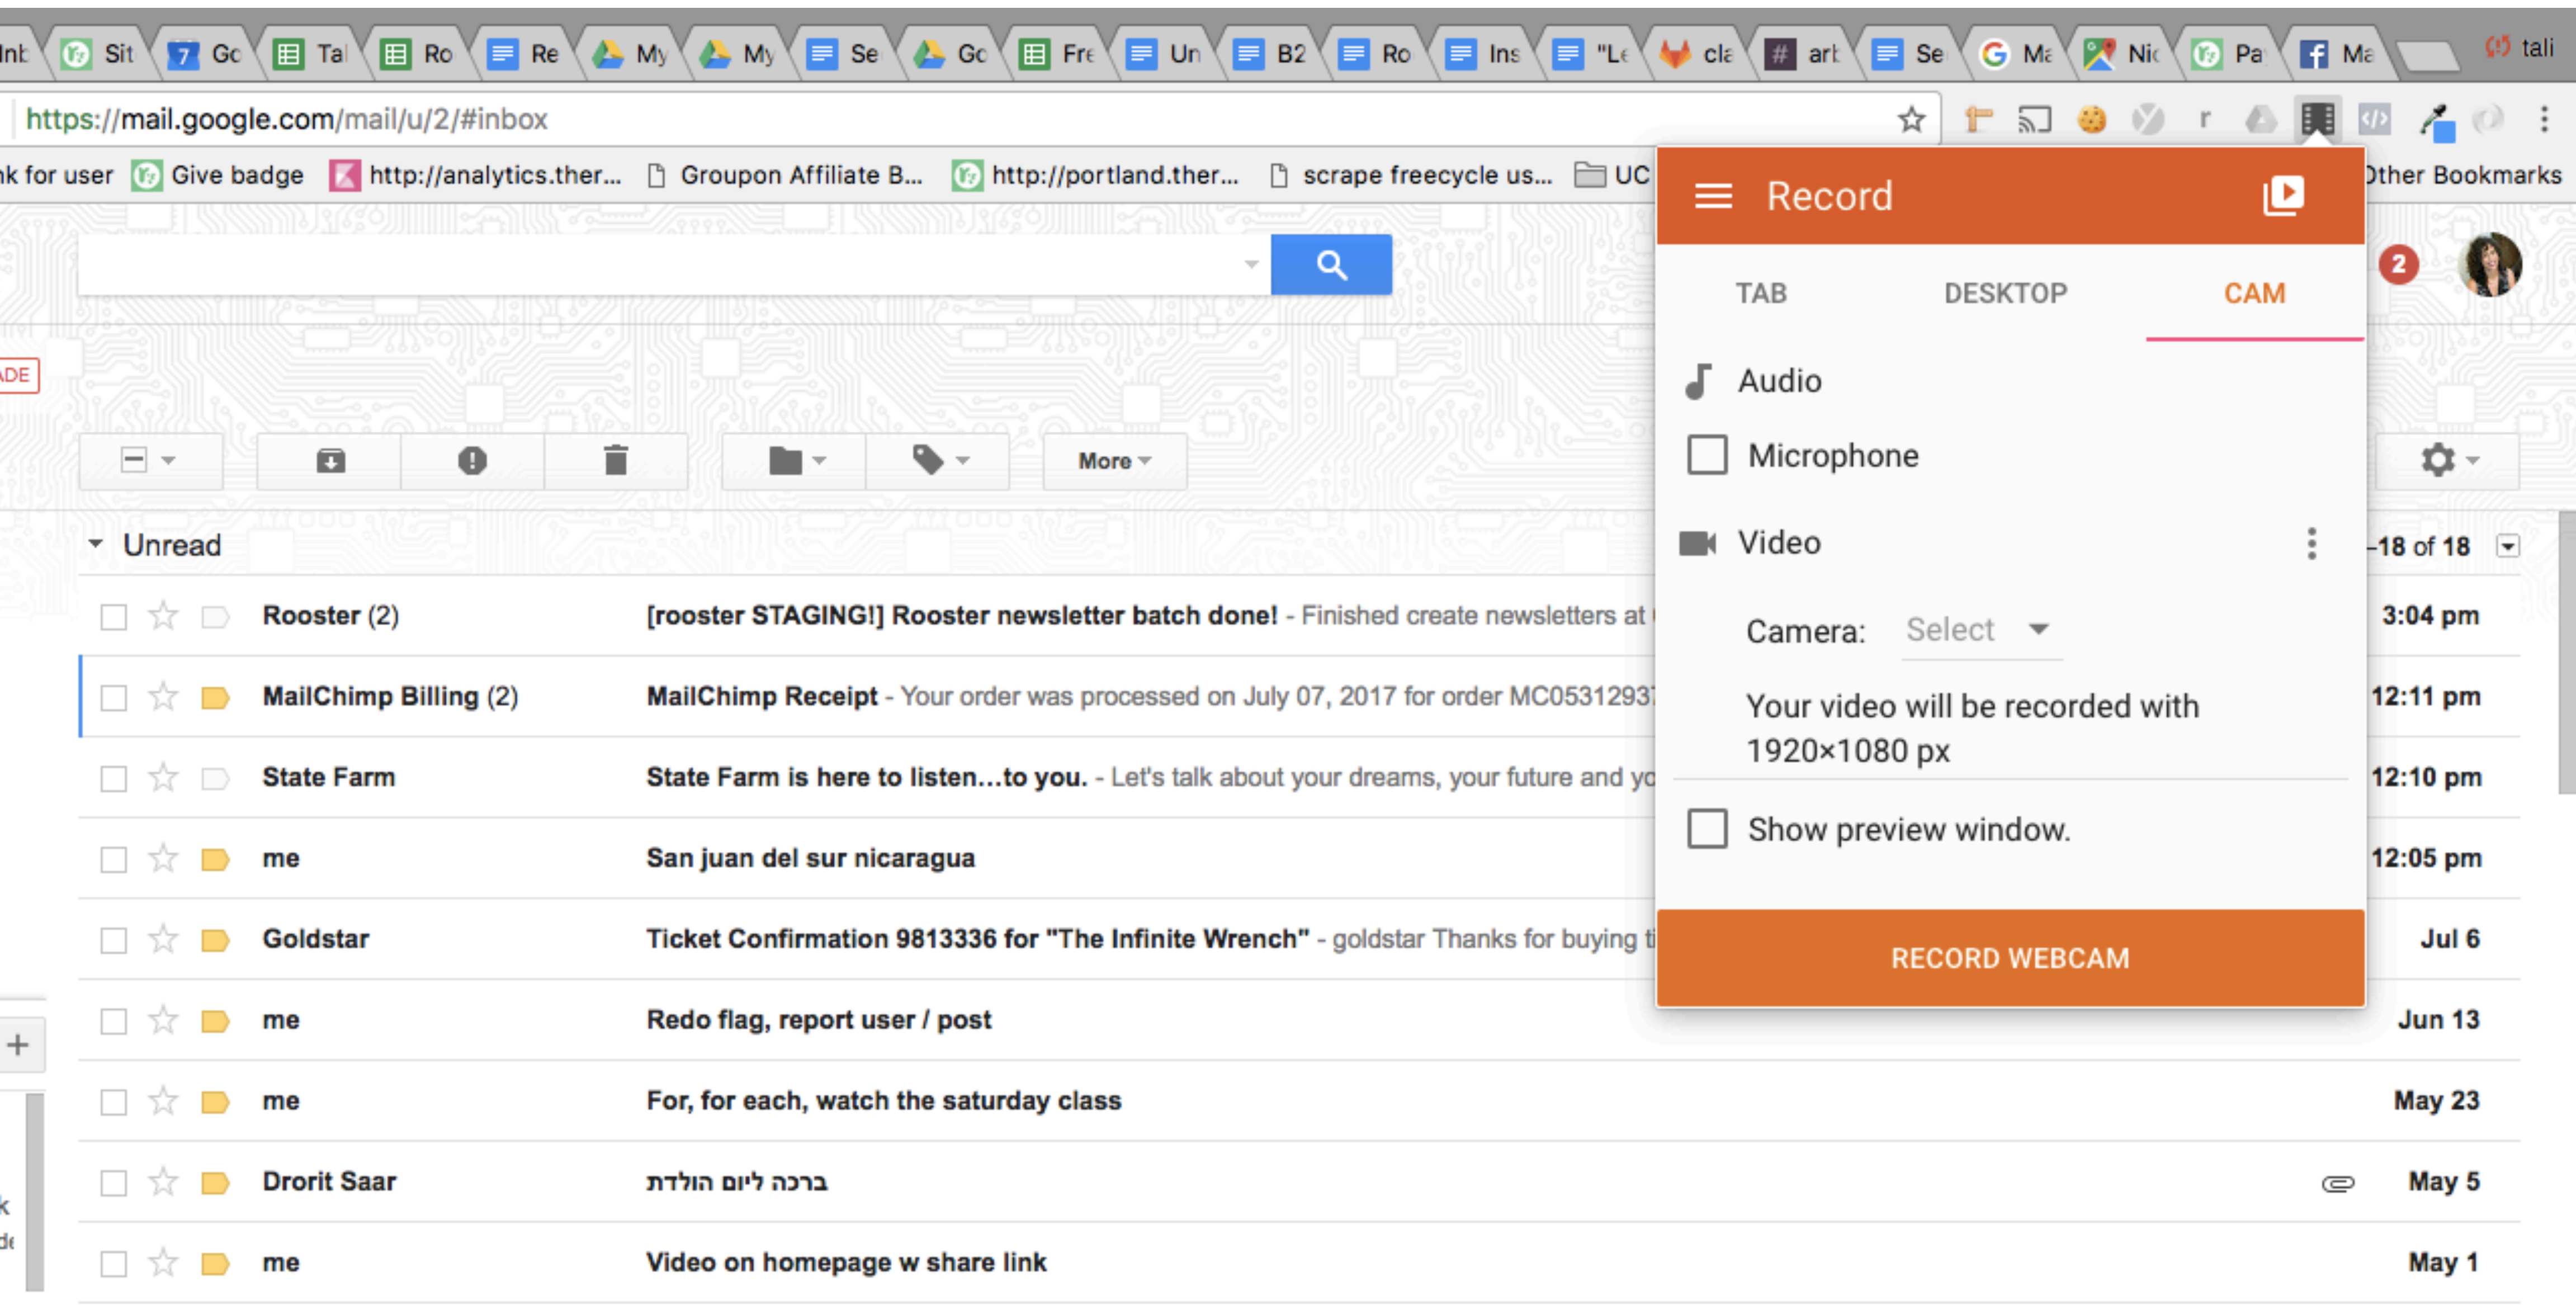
Inb Sit Gc Ta Ro Re My My Se Gc Fre Un B2 Ro Ins "Le cla ark Se Ma Nic Pa Ma tali

https://mail.google.com/mail/u/2/#inbox

k for user Give badge http://analytics.ther... Groupon Affiliate B... http://portland.ther... scrape freecycle us... UC Other Bookmarks

ADE

More

Unread

-18 of 18

| | | |
|---|---|---|
| Rooster (2) | [rooster STAGING!] Rooster newsletter batch done! - Finished create newsletters at | 3:04 pm |
| MailChimp Billing (2) | MailChimp Receipt - Your order was processed on July 07, 2017 for order MC0531293 | 12:11 pm |
| State Farm | State Farm is here to listen...to you. - Let's talk about your dreams, your future and yo | 12:10 pm |
| me | San juan del sur nicaragua | 12:05 pm |
| Goldstar | Ticket Confirmation 9813336 for "The Infinite Wrench" - goldstar Thanks for buying t | Jul 6 |
| me | Redo flag, report user / post | Jun 13 |
| me | For, for each, watch the saturday class | May 23 |
| Drorit Saar | ברכה ליום הולדת | May 5 |
| me | Video on homepage w share link | May 1 |

Record

TAB DESKTOP CAM

Audio

Microphone

Video

Camera: Select

Your video will be recorded with 1920×1080 px

Show preview window.

RECORD WEBCAM

2